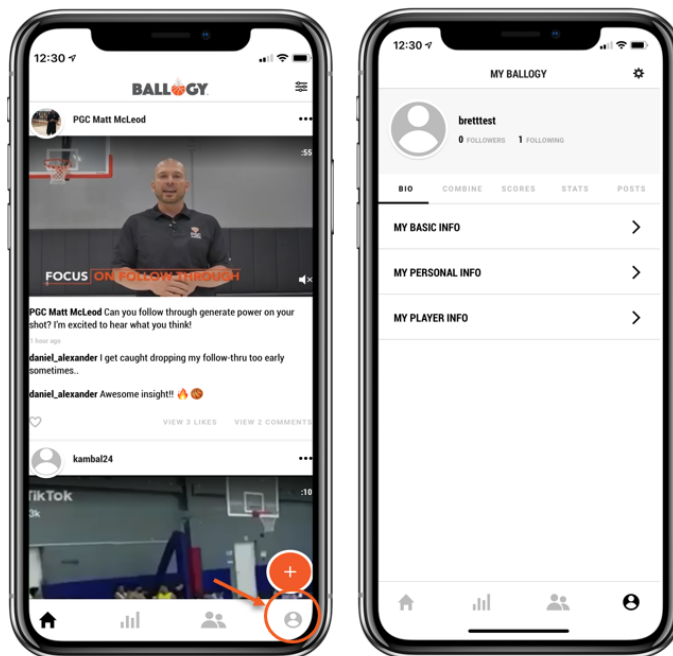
12:30

BALLOGY

PGC Matt McLeod

:55

FOCUS ON FOLLOW THROUGH

PGC Matt McLeod Can you follow through generate power on your shot? I'm excited to hear what you think!

1 hour ago

daniel_alexander I get caught dropping my follow-thru too early sometimes..

daniel_alexander Awesome insight!! 🔥🏀

VIEW 3 LIKES VIEW 2 COMMENTS

kambal24

:10

TikTok

3k

+

12:30

MY BALLOGY

bretttest

0 FOLLOWERS 1 FOLLOWING

BIO COMBINE SCORES STATS POSTS

MY BASIC INFO

MY PERSONAL INFO

MY PLAYER INFO